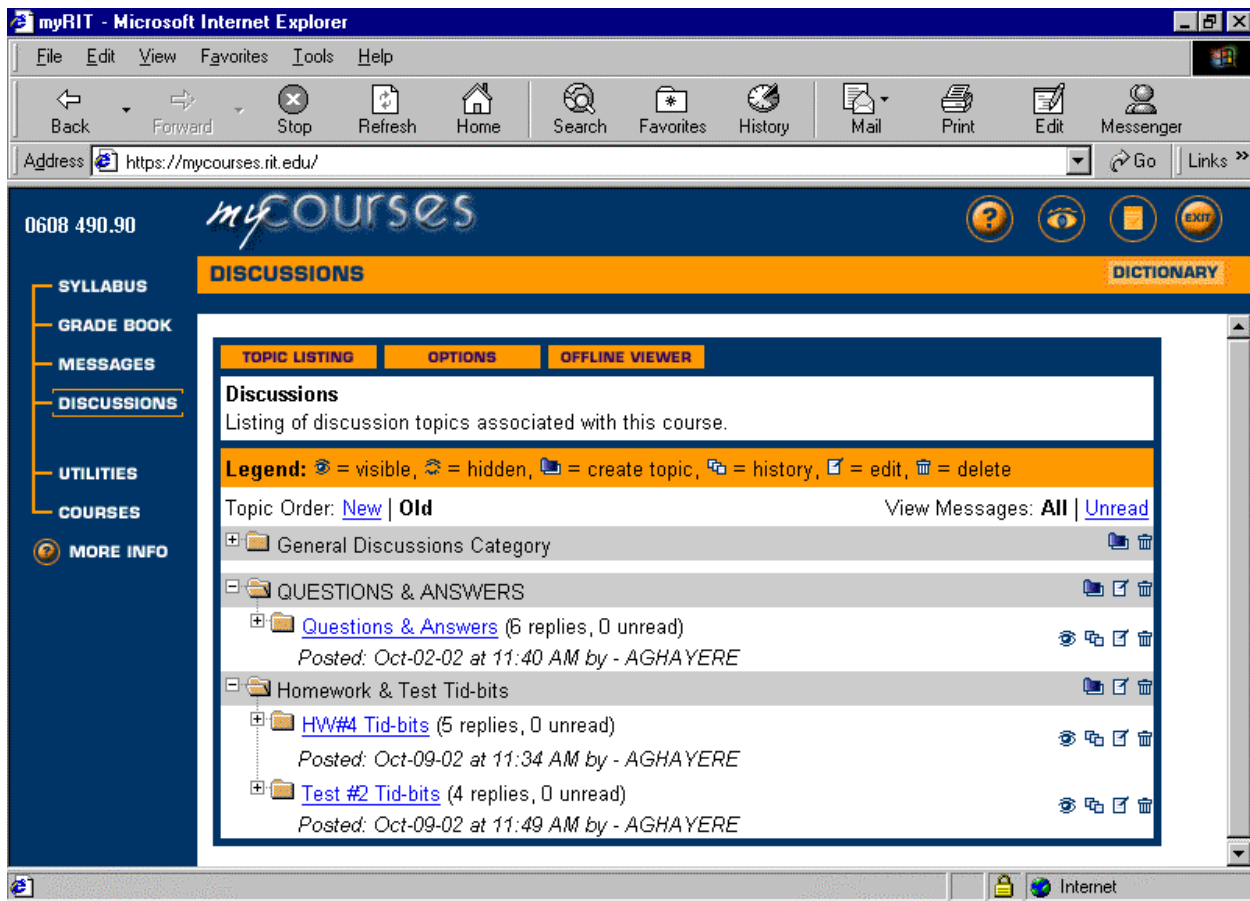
myRIT - Microsoft Internet Explorer

File Edit View Favorites Tools Help

Back Forward Stop Refresh Home Search Favorites History Mail Print Edit Messenger

Address https://mycourses.rit.edu/ Go Links »

0608 490.90

myCOURSES

EXIT

DISCUSSIONS

DICTIONARY

SYLLABUS
GRADE BOOK
MESSAGES
DISCUSSIONS
UTILITIES
COURSES
MORE INFO

TOPIC LISTING OPTIONS OFFLINE VIEWER

Discussions
Listing of discussion topics associated with this course.

Legend: = visible, = hidden, = create topic, = history, = edit, = delete

Topic Order: New | Old

View Messages: All | Unread

General Discussions Category

QUESTIONS & ANSWERS

Questions & Answers (6 replies, 0 unread)
Posted: Oct-02-02 at 11:40 AM by - AGHAYERE

Homework & Test Tid-bits

HW#4 Tid-bits (5 replies, 0 unread)
Posted: Oct-09-02 at 11:34 AM by - AGHAYERE

Test #2 Tid-bits (4 replies, 0 unread)
Posted: Oct-09-02 at 11:49 AM by - AGHAYERE

Internet